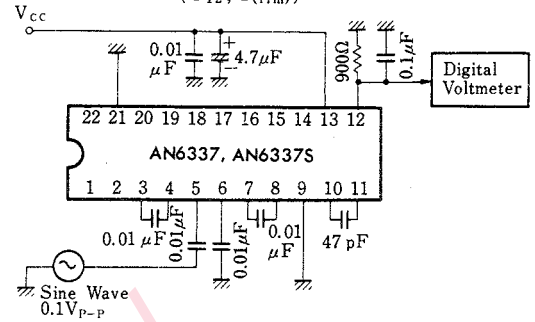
(, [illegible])

$V_{cc}$

0.01 $\mu$F

+

4.7$\mu$F

900Ω

0.1$\mu$F

Digital Voltmeter

22 21 20 19 18 17 16 15 14 13 12

AN6337, AN6337S

1 2 3 4 5 6 7 8 9 10 11

0.01$\mu$F

0.01 $\mu$F

0.01$\mu$F

0.01$\mu$F

0.01 $\mu$F

47 pF

Sine Wave
0.1$V_{P-P}$